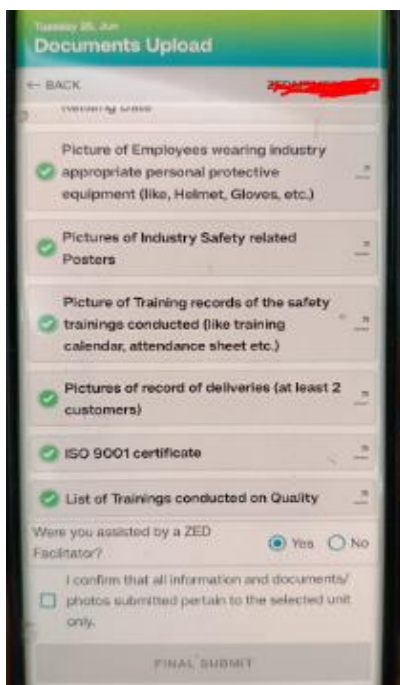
Tuesday 25, Jun
Documents Upload

← BACK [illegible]

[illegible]

Picture of Employees wearing industry appropriate personal protective equipment (like, Helmet, Gloves, etc.)

Pictures of Industry Safety related Posters

Picture of Training records of the safety trainings conducted (like training calendar, attendance sheet etc.)

Pictures of record of deliveries (at least 2 customers)

ISO 9001 certificate

List of Trainings conducted on Quality

Were you assisted by a ZED Facilitator? Yes No

I confirm that all information and documents/ photos submitted pertain to the selected unit only.

FINAL SUBMIT